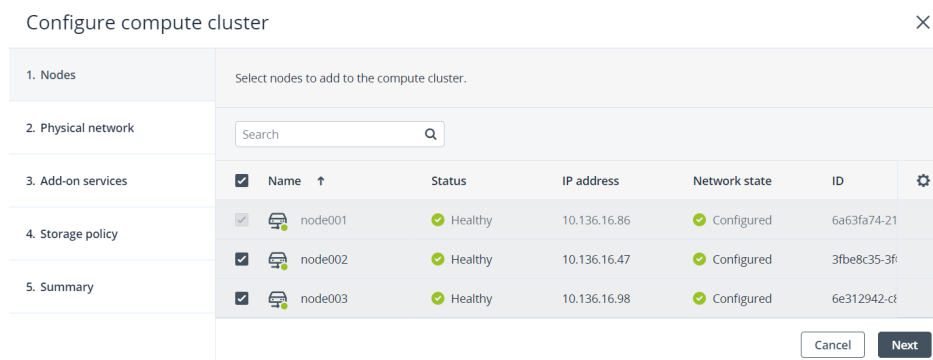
Configure compute cluster

1. Nodes

2. Physical network

3. Add-on services

4. Storage policy

5. Summary

Select nodes to add to the compute cluster.

Search

| Name ↑ | Status | IP address | Network state | ID |
|---|---|---|---|---|
| node001 | Healthy | 10.136.16.86 | Configured | 6a63fa74-21 |
| node002 | Healthy | 10.136.16.47 | Configured | 3fbe8c35-3f |
| node003 | Healthy | 10.136.16.98 | Configured | 6e312942-c |

Cancel

Next